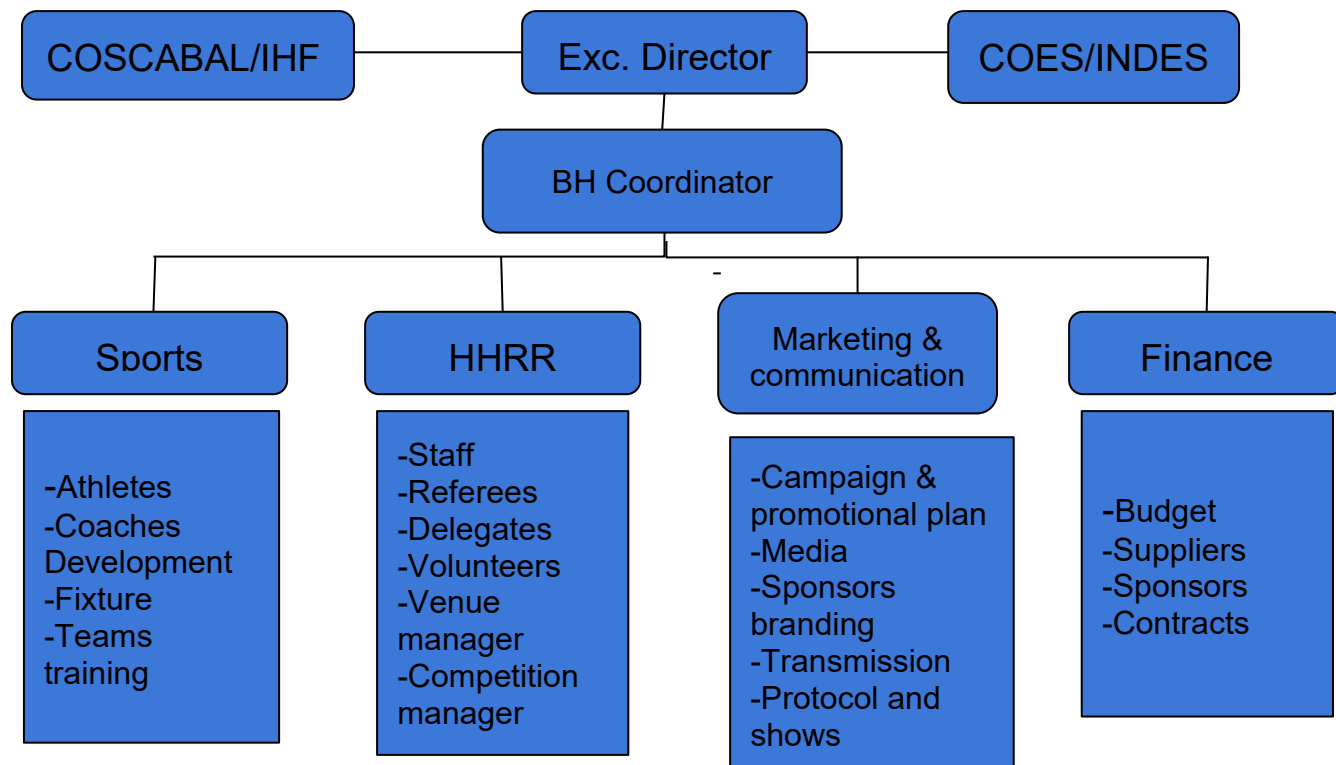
COSCABAL/IHF

Exc. Director

COES/INDES

BH Coordinator

-

Sports

-Athletes
-Coaches Development
-Fixture
-Teams training

HHRR

-Staff
-Referees
-Delegates
-Volunteers
-Venue manager
-Competition manager

Marketing & communication

-Campaign & promotional plan
-Media
-Sponsors branding
-Transmission
-Protocol and shows

Finance

-Budget
-Suppliers
-Sponsors
-Contracts